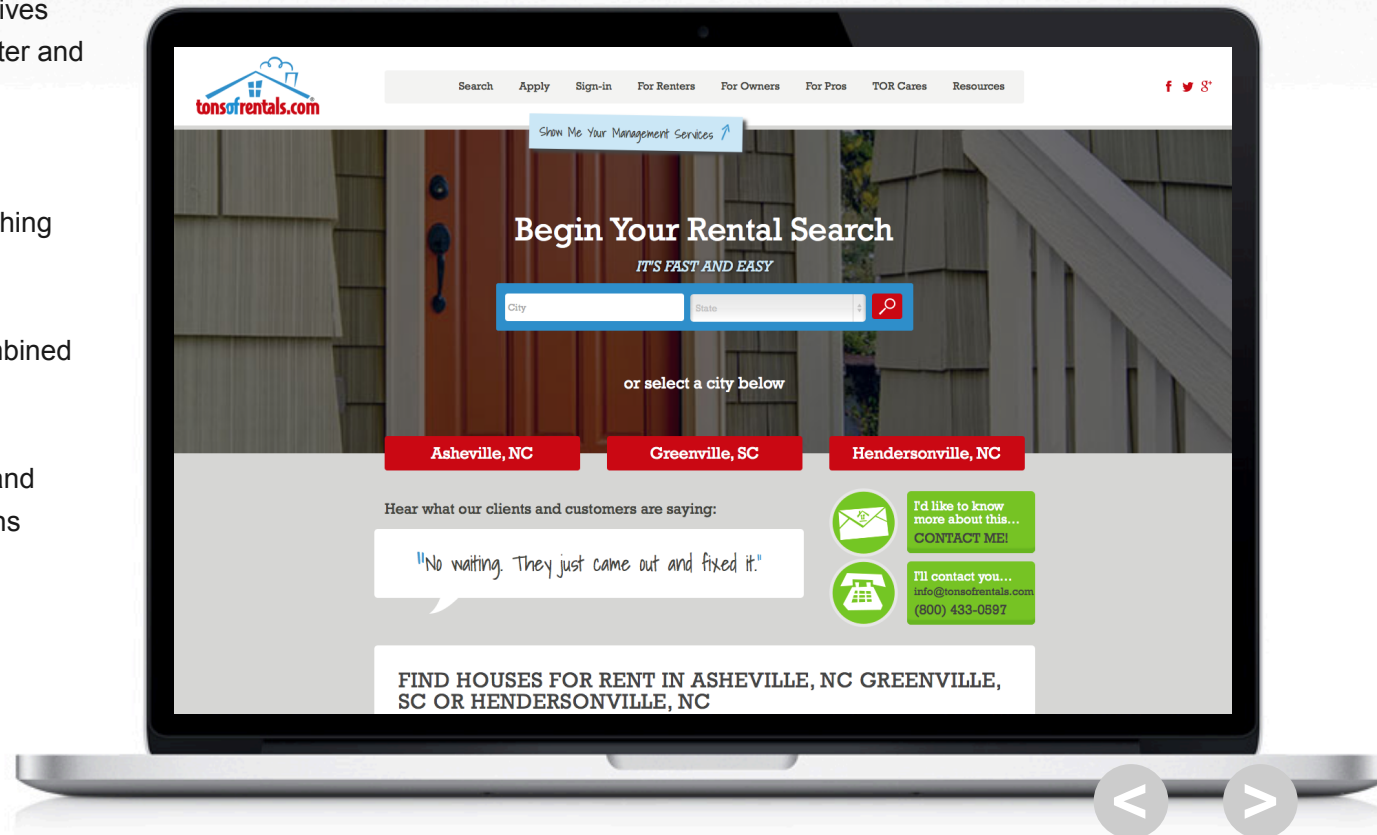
ives
ter and

hing

nbined

nd
ns

tonsofrentals.com

Search Apply Sign-in For Renters For Owners For Pros TOR Cares Resources

f 𝕥 g+

Show Me Your Management Services ↗

Begin Your Rental Search

IT'S FAST AND EASY

City

State

or select a city below

Asheville, NC

Greenville, SC

Hendersonville, NC

Hear what our clients and customers are saying:

"No waiting. They just came out and fixed it."

I'd like to know more about this... CONTACT ME!

I'll contact you... info@tonsofrentals.com (800) 433-0597

FIND HOUSES FOR RENT IN ASHEVILLE, NC GREENVILLE, SC OR HENDERSONVILLE, NC

<

>